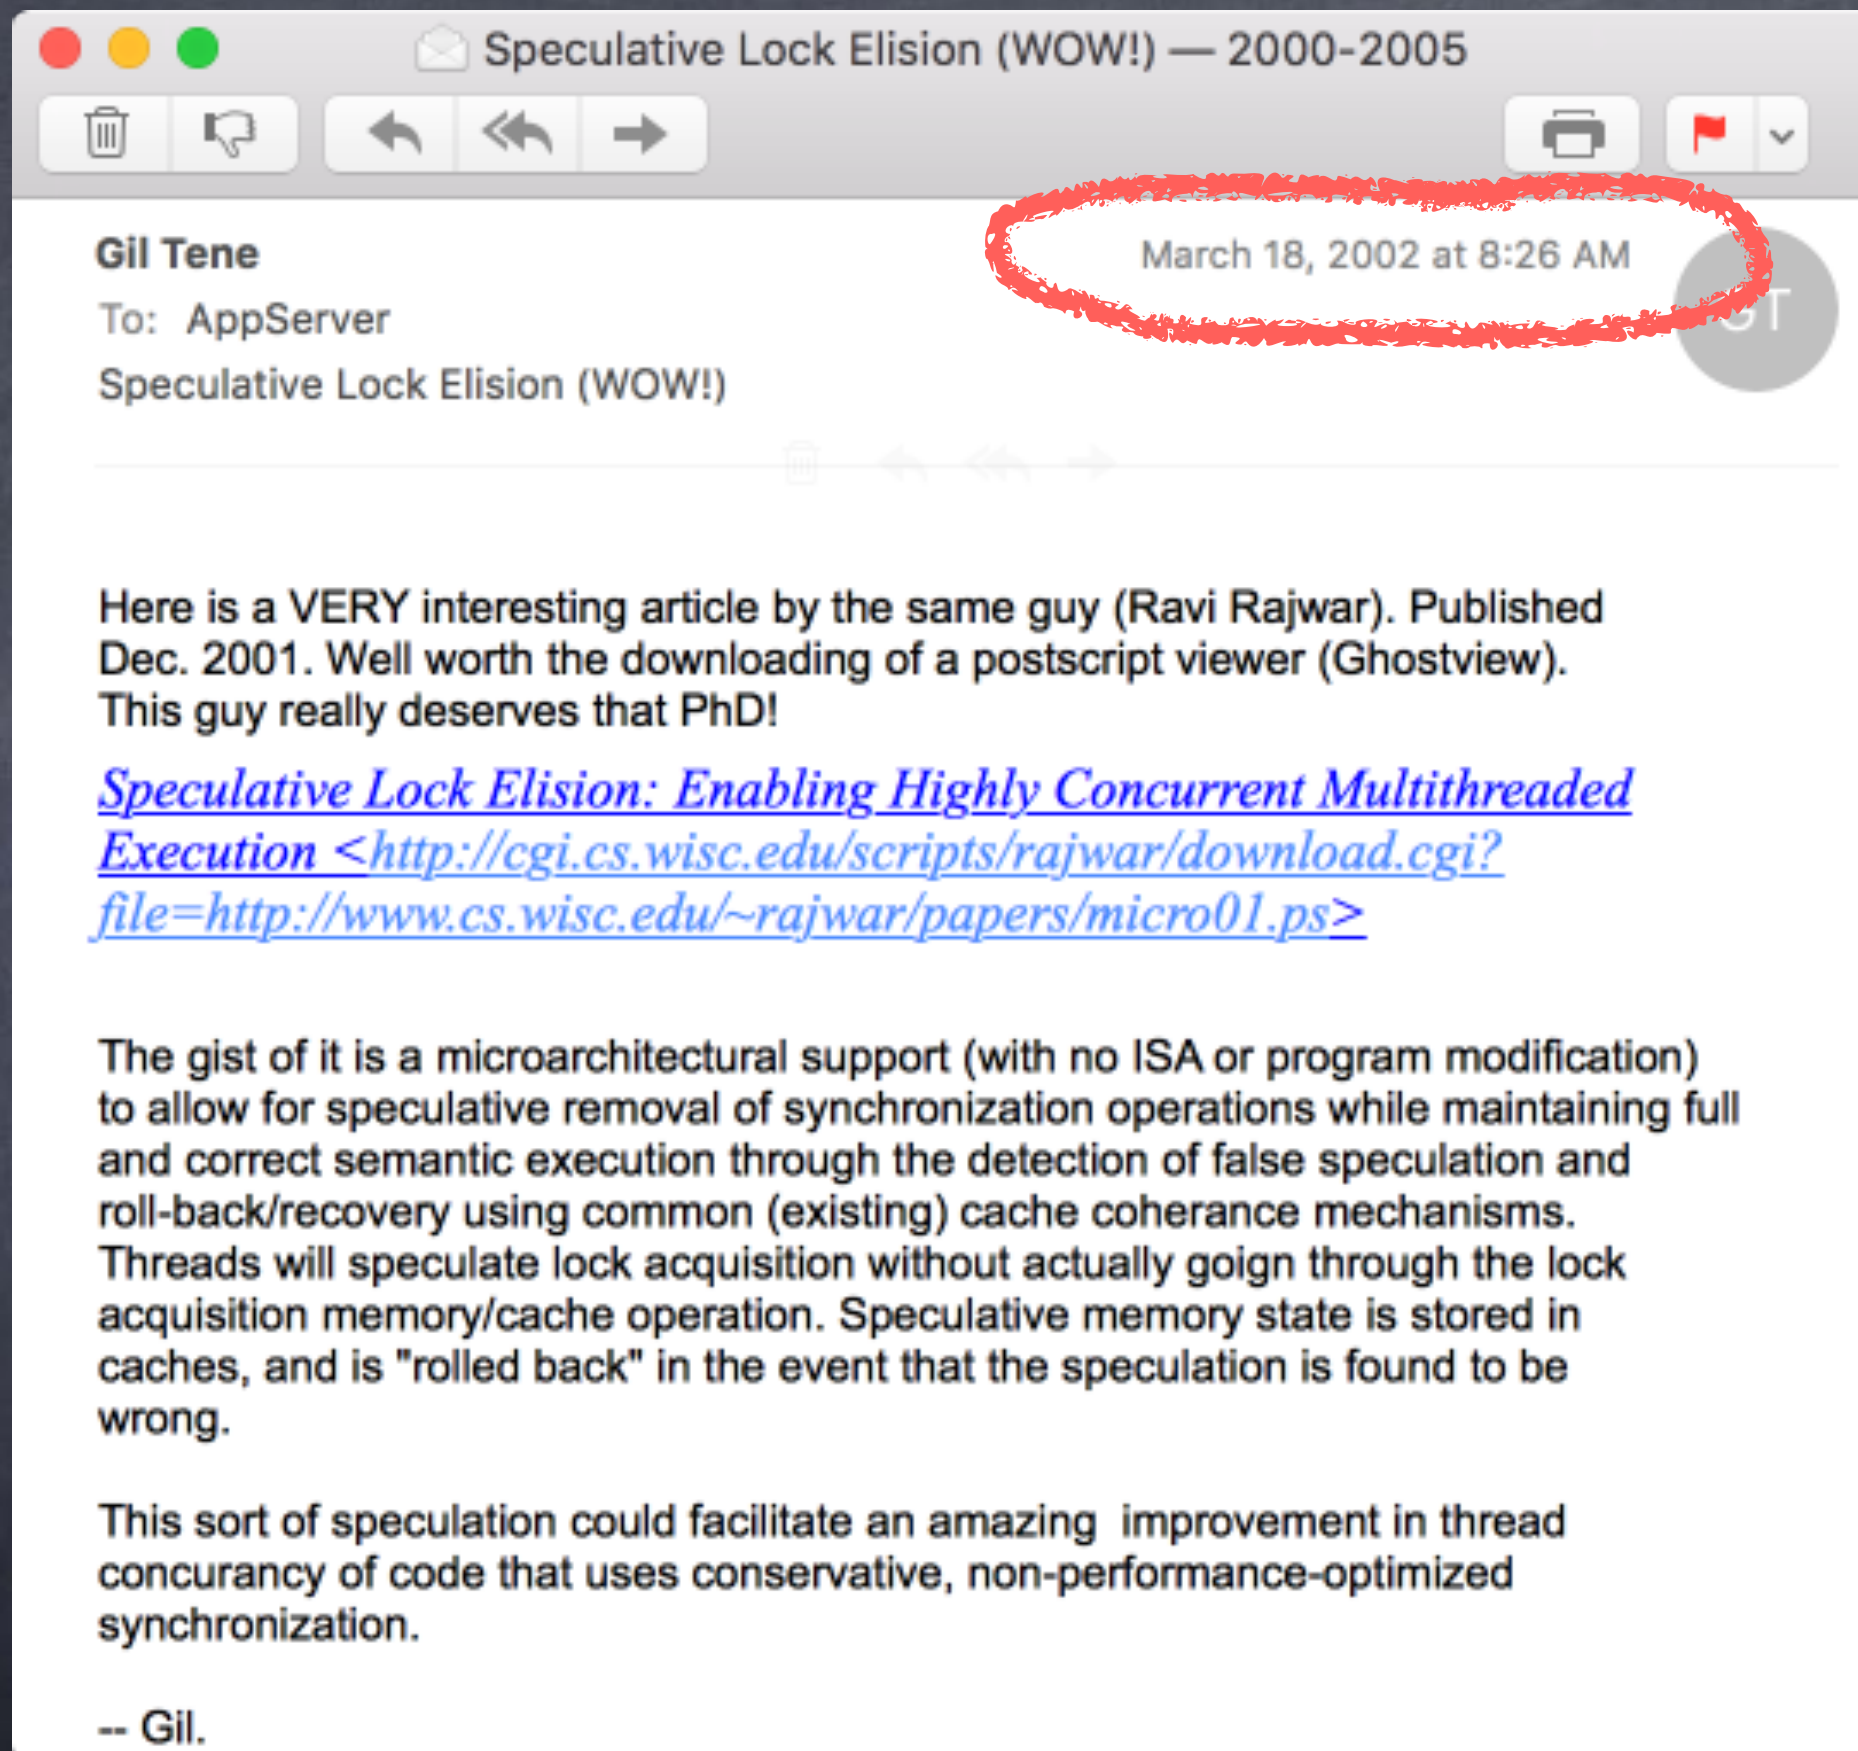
Speculative Lock Elision (WOW!) — 2000-2005

Gil Tene
To: AppServer
Speculative Lock Elision (WOW!)

March 18, 2002 at 8:26 AM

GT

Here is a VERY interesting article by the same guy (Ravi Rajwar). Published Dec. 2001. Well worth the downloading of a postscript viewer (Ghostview). This guy really deserves that PhD!

Speculative Lock Elision: Enabling Highly Concurrent Multithreaded Execution <http://cgi.cs.wisc.edu/scripts/rajwar/download.cgi?file=http://www.cs.wisc.edu/~rajwar/papers/micro01.ps>

The gist of it is a microarchitectural support (with no ISA or program modification) to allow for speculative removal of synchronization operations while maintaining full and correct semantic execution through the detection of false speculation and roll-back/recovery using common (existing) cache coherance mechanisms. Threads will speculate lock acquisition without actually goign through the lock acquisition memory/cache operation. Speculative memory state is stored in caches, and is "rolled back" in the event that the speculation is found to be wrong.

This sort of speculation could facilitate an amazing improvement in thread concurancy of code that uses conservative, non-performance-optimized synchronization.

-- Gil.